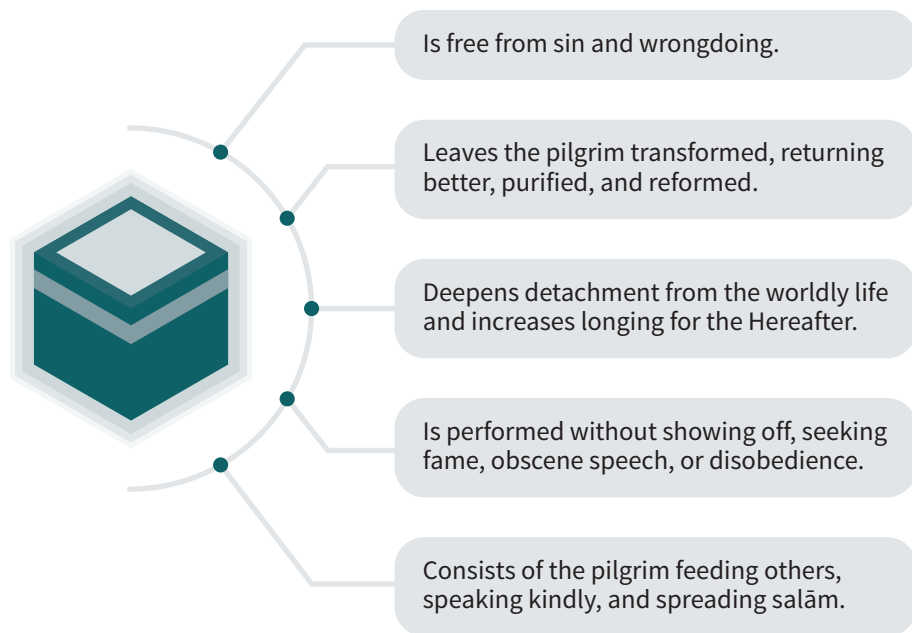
Is free from sin and wrongdoing.

Leaves the pilgrim transformed, returning better, purified, and reformed.

Deepens detachment from the worldly life and increases longing for the Hereafter.

Is performed without showing off, seeking fame, obscene speech, or disobedience.

Consists of the pilgrim feeding others, speaking kindly, and spreading salām.